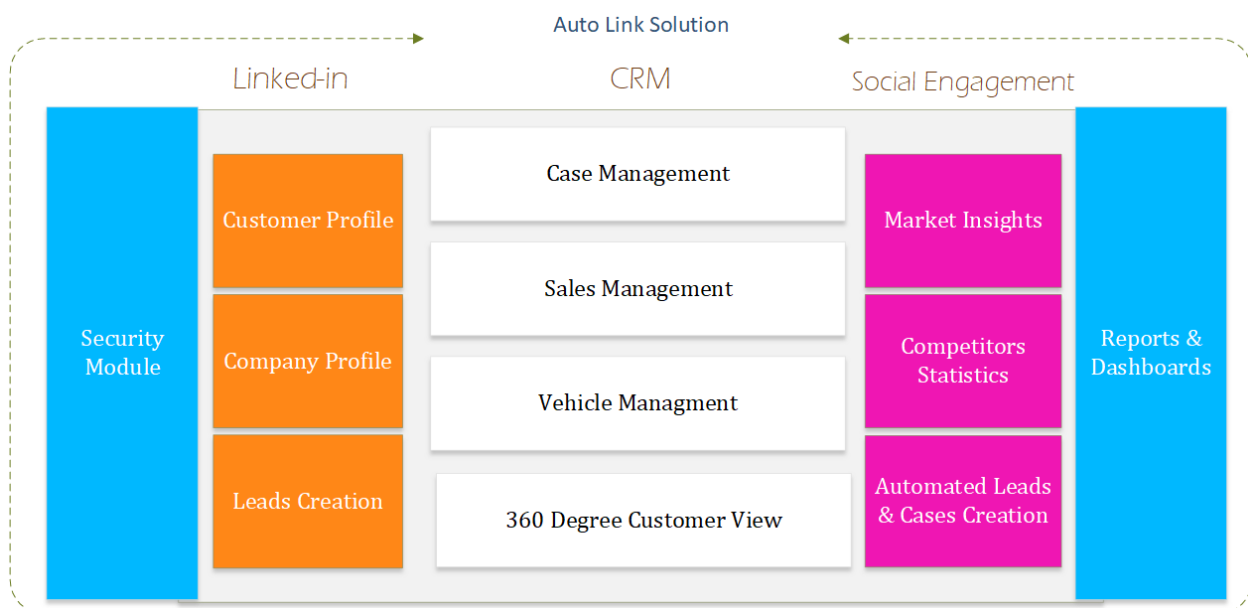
Auto Link Solution

Linked-in

CRM

Social Engagement

Security Module

Customer Profile

Company Profile

Leads Creation

Case Management

Sales Management

Vehicle Managment

360 Degree Customer View

Market Insights

Competitors Statistics

Automated Leads & Cases Creation

Reports & Dashboards